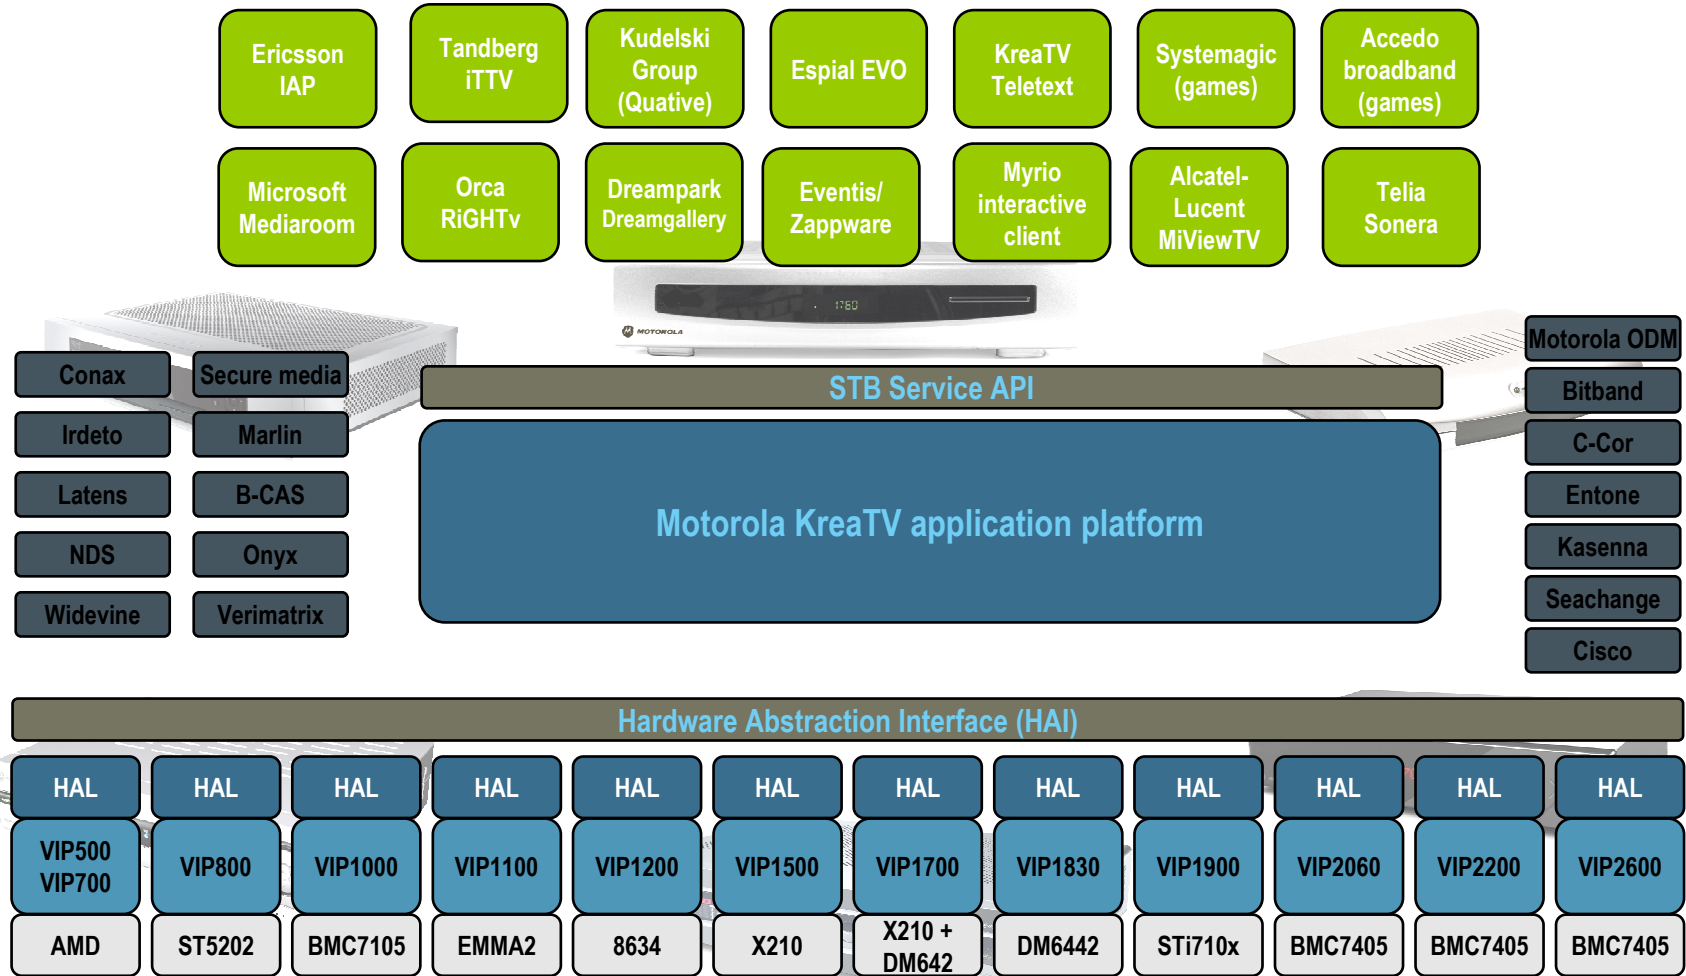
Ericsson IAP

Tandberg iTTV

Kudelski Group (Quative)

Espial EVO

KreaTV Teletext

Systemagic (games)

Accedo broadband (games)

Microsoft Mediaroom

Orca RiGHTv

Dreampark Dreamgallery

Eventis/ Zappware

Myrio interactive client

Alcatel-Lucent MiViewTV

Telia Sonera

1780

MOTOROLA

Conax

Secure media

Irdeto

Marlin

Latens

B-CAS

NDS

Onyx

Widevine

Verimatrix

STB Service API

Motorola KreaTV application platform

Motorola ODM

Bitband

C-Cor

Entone

Kasenna

Seachange

Cisco

Hardware Abstraction Interface (HAI)

| HAL | HAL | HAL | HAL | HAL | HAL | HAL | HAL | HAL | HAL | HAL | HAL |
|---|---|---|---|---|---|---|---|---|---|---|---|
| VIP500 VIP700 | VIP800 | VIP1000 | VIP1100 | VIP1200 | VIP1500 | VIP1700 | VIP1830 | VIP1900 | VIP2060 | VIP2200 | VIP2600 |
| AMD | ST5202 | BMC7105 | EMMA2 | 8634 | X210 | X210 + DM642 | DM6442 | STi710x | BMC7405 | BMC7405 | BMC7405 |